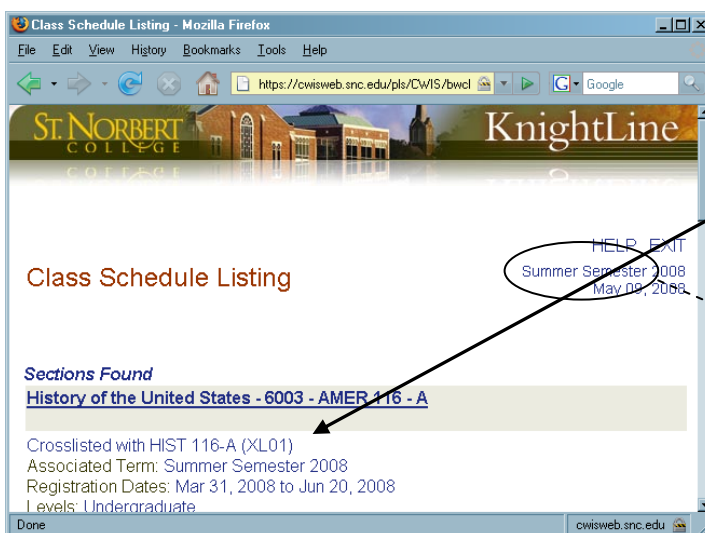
Class Schedule Listing - Mozilla Firefox

File Edit View History Bookmarks Tools Help

https://cwisweb.snc.edu/pls/CWIS/bwcl

Google

ST. NORBERT COLLEGE

KnightLine

HELP EXIT

Class Schedule Listing

Summer Semester 2008
May 09, 2008

Sections Found

History of the United States - 6003 - AMER 116 - A

Crosslisted with HIST 116-A (XL01)
Associated Term: Summer Semester 2008
Registration Dates: Mar 31, 2008 to Jun 20, 2008
Levels: Undergraduate

Done

cwisweb.snc.edu